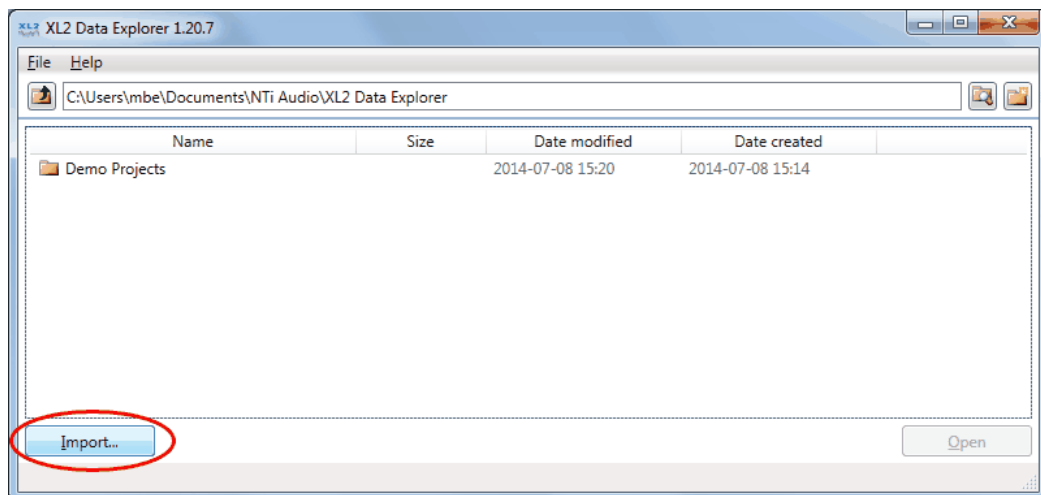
XL2 Data Explorer 1.20.7

File Help

C:\Users\mbe\Documents\NTi Audio\XL2 Data Explorer

| Name | Size | Date modified | Date created |
|---|---|---|---|
| Demo Projects | | 2014-07-08 15:20 | 2014-07-08 15:14 |

Import...

Open